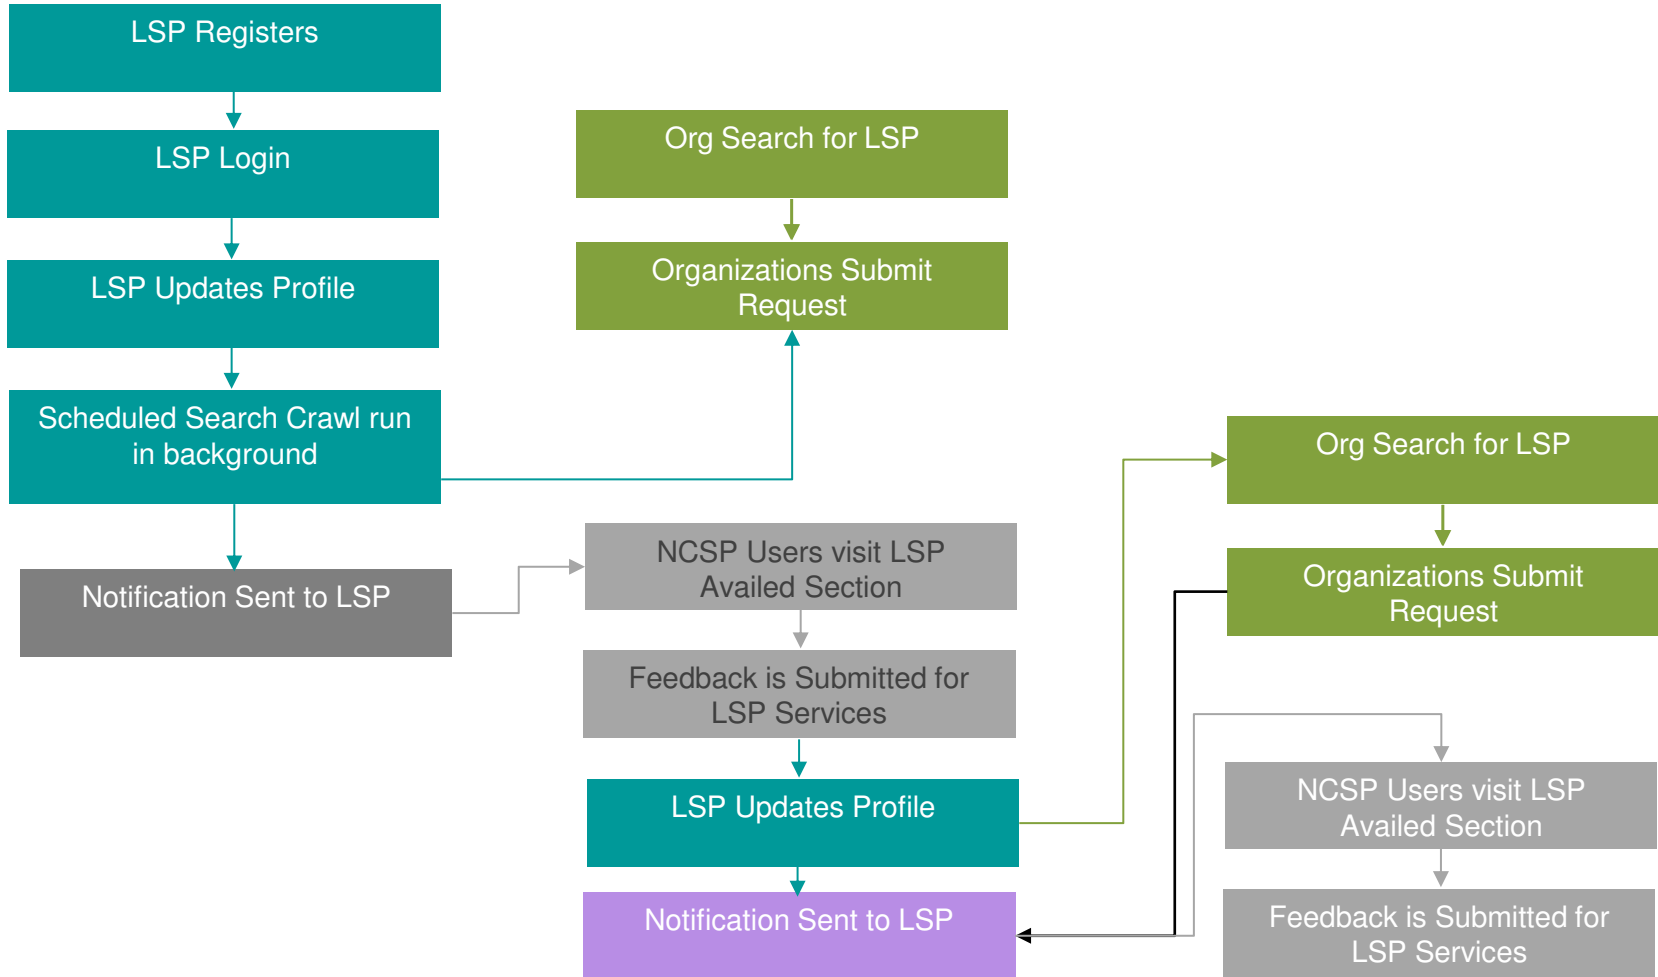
LSP Registers

LSP Login

LSP Updates Profile

Scheduled Search Crawl run in background

Notification Sent to LSP

Org Search for LSP

Organizations Submit Request

NCSP Users visit LSP Availed Section

Feedback is Submitted for LSP Services

LSP Updates Profile

Notification Sent to LSP

Org Search for LSP

Organizations Submit Request

NCSP Users visit LSP Availed Section

Feedback is Submitted for LSP Services